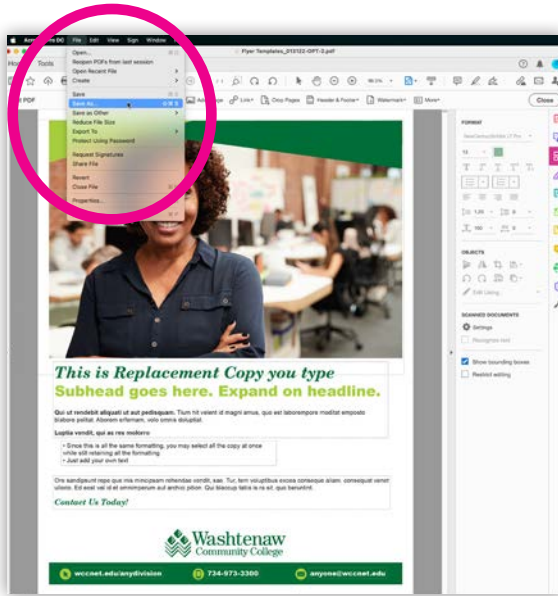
Acrobat Pro DC File Edit View Sign Window

Flyer Templates_013122-OPT-3.pdf

Home Tools

Open...
Reopen PDFs from last session
Open Recent File
Create
Save
Save As...
Save as Other
Reduce File Size
Export To
Protect Using Password
Request Signatures
Share File
Revert
Close File
Properties...

Edit PDF

Add Image Link Crop Pages Header & Footer Watermark More

Close

FORMAT

OBJECTS

Edit Using

SCANNED DOCUMENTS

Settings

Recognize text

Show bounding boxes

Restrict editing

This is Replacement Copy you type

Subhead goes here. Expand on headline.

Qui ut rendebit aliquati ut aut pedisquam. Tium hit velent id magni amus, quo est laborempore meditat emposto blabore pelitat. Aborem erfernam, volo omnis doluptat.

Luptia vendit, qui as res molorro

• Since this is all the same formatting, you may select all the copy at once while still retaining all the formatting
• Just add your own text

Ore sandipsunt reps que mis minicipsam rehendae vendit, sae. Tur, tem voluptibus excea conseque aliam, consequat verovi ullorio. Ed esat val id et ommimporum aut archici pition. Qui blacculp tatis is re sit, quo berunlint.

Contact Us Today!

Washtenaw Community College

wccnet.edu/anydivision

734-973-3300

anyone@wccnet.edu